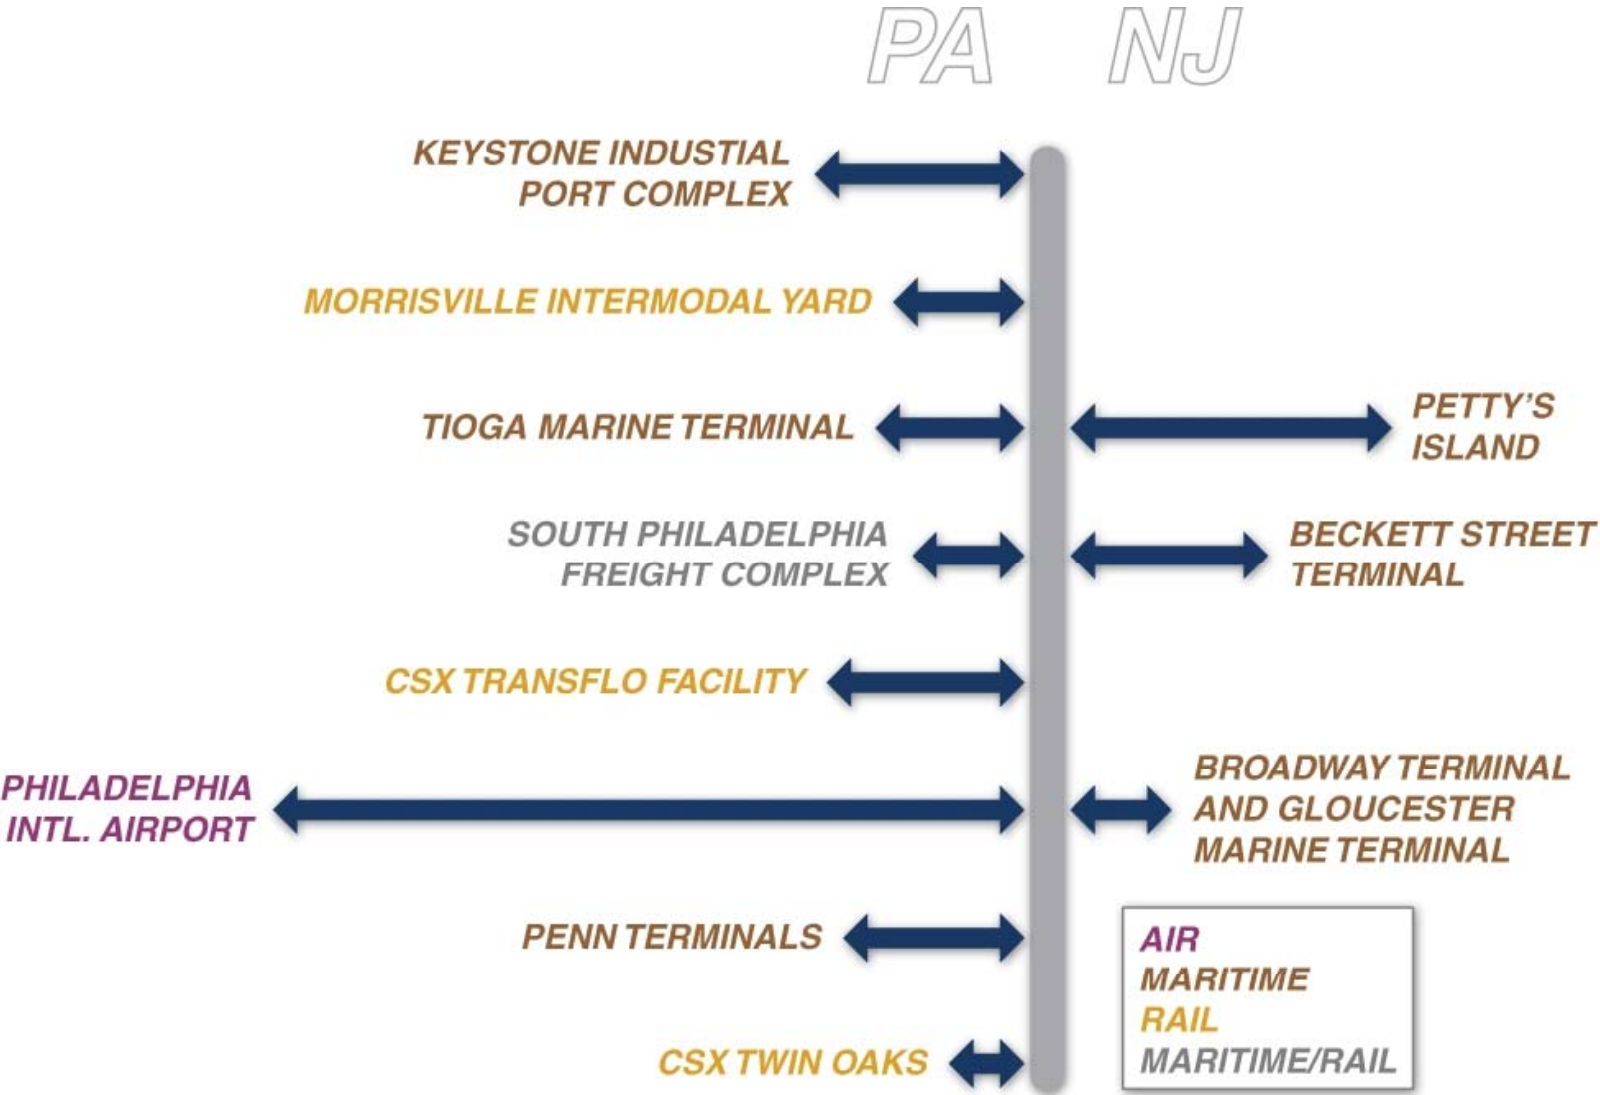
PA NJ

KEYSTONE INDUSTRIAL PORT COMPLEX

MORRISVILLE INTERMODAL YARD

TIOGA MARINE TERMINAL

PETTY'S ISLAND

SOUTH PHILADELPHIA FREIGHT COMPLEX

BECKETT STREET TERMINAL

CSX TRANSFLO FACILITY

PHILADELPHIA INTL. AIRPORT

BROADWAY TERMINAL AND GLOUCESTER MARINE TERMINAL

PENN TERMINALS

CSX TWIN OAKS

AIR
MARITIME
RAIL
MARITIME/RAIL